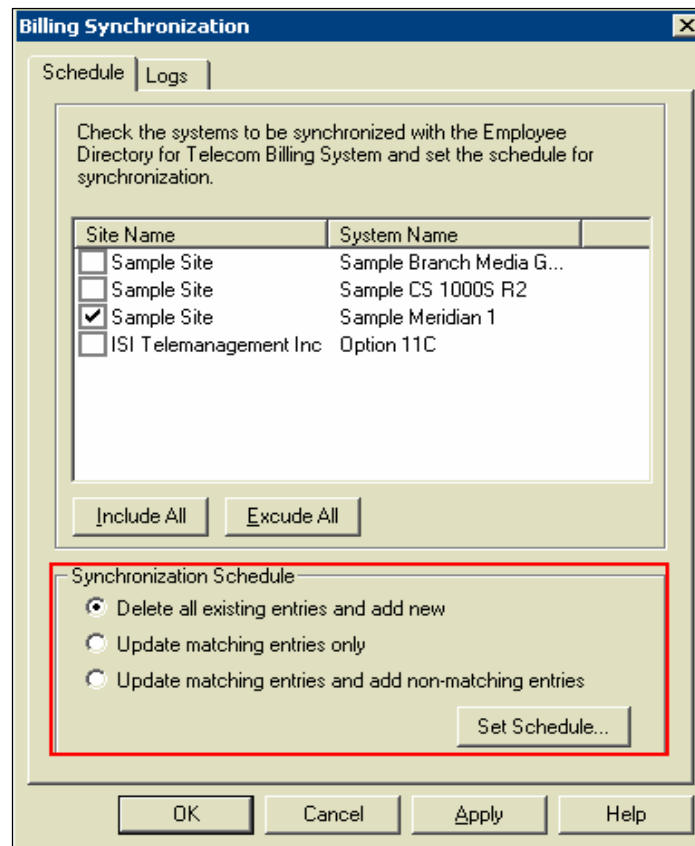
Billing Synchronization

Schedule | Logs

Check the systems to be synchronized with the Employee Directory for Telecom Billing System and set the schedule for synchronization.

| Site Name | System Name |
|---|---|
| ☐ Sample Site | Sample Branch Media G... |
| ☐ Sample Site | Sample CS 1000S R2 |
| ☑ Sample Site | Sample Meridian 1 |
| ☐ ISI Telemanagement Inc | Option 11C |

Include All | Excude All

Synchronization Schedule
◉ Delete all existing entries and add new
○ Update matching entries only
○ Update matching entries and add non-matching entries

Set Schedule...

OK | Cancel | Apply | Help